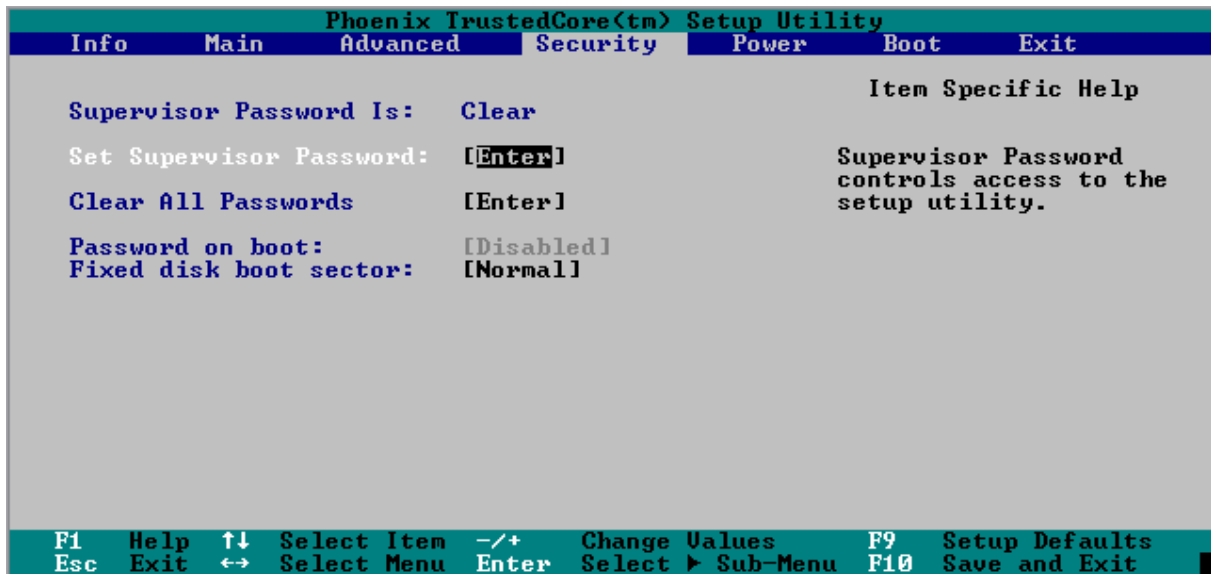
Phoenix TrustedCore(tm) Setup Utility

Info Main Advanced Security Power Boot Exit

Item Specific Help

Supervisor Password Is: Clear

Set Supervisor Password: [Enter]

Supervisor Password controls access to the setup utility.

Clear All Passwords [Enter]

Password on boot: [Disabled]
Fixed disk boot sector: [Normal]

F1 Help ↑↓ Select Item -/+ Change Values F9 Setup Defaults
Esc Exit ↔ Select Menu Enter Select ▶ Sub-Menu F10 Save and Exit